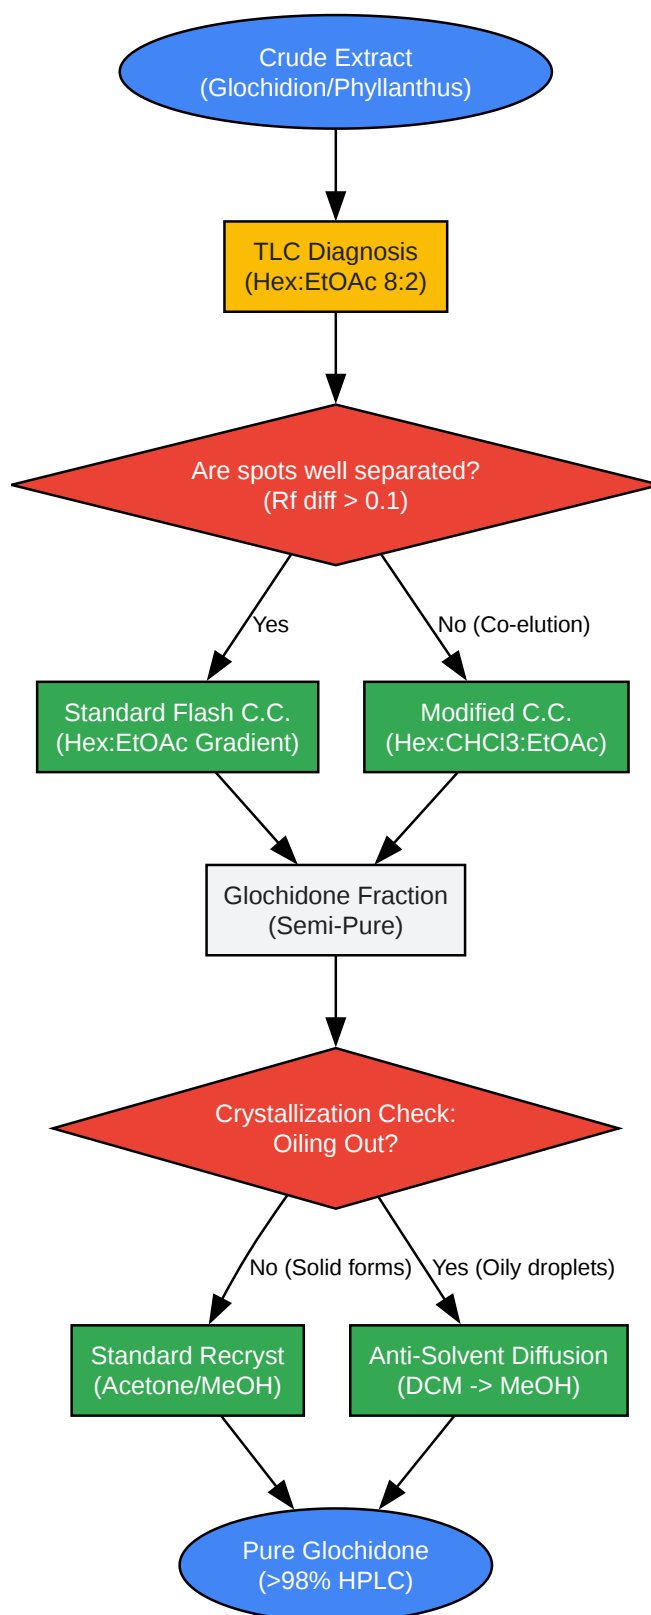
Crude Extract
(Glochidion/Phyllanthus)

TLC Diagnosis
(Hex:EtOAc 8:2)

Are spots well separated?
(Rf diff > 0.1)

Yes

No (Co-elution)

Standard Flash C.C.
(Hex:EtOAc Gradient)

Modified C.C.
(Hex:CHCl3:EtOAc)

Glochidone Fraction
(Semi-Pure)

Crystallization Check:
Oiling Out?

No (Solid forms)

Yes (Oily droplets)

Standard Recryst
(Acetone/MeOH)

Anti-Solvent Diffusion
(DCM -> MeOH)

Pure Glochidone
(>98% HPLC)